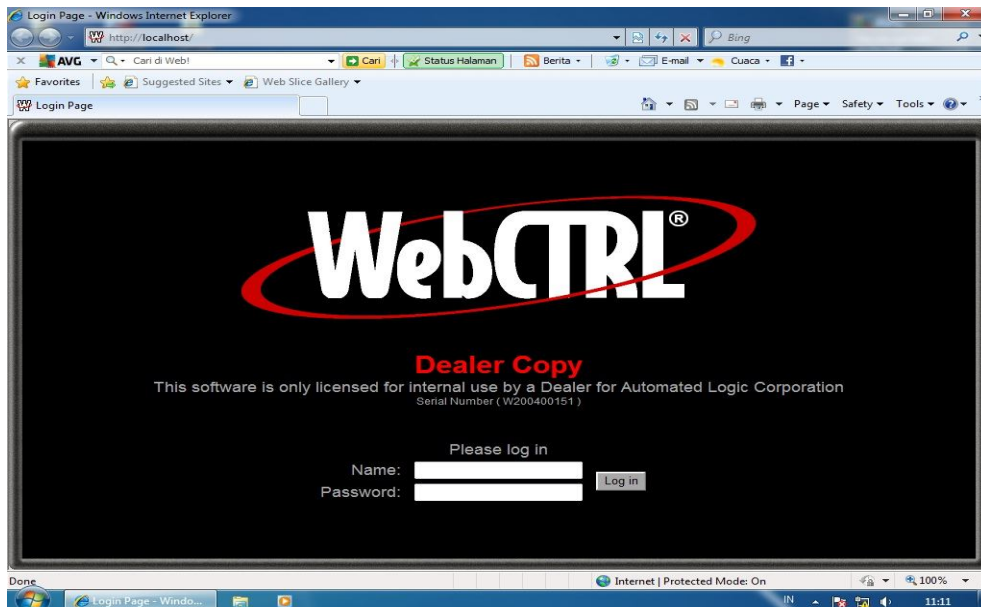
Login Page - Windows Internet Explorer

http://localhost/

Bing

AVG Cari di Web! Cari Status Halaman Berita E-mail Cuaca

Favorites Suggested Sites Web Slice Gallery

Login Page

Page Safety Tools

WebCTRL®

Dealer Copy

This software is only licensed for internal use by a Dealer for Automated Logic Corporation

Serial Number ( W200400151 )

Please log in

Name:

Password:

Log in

Done

Internet | Protected Mode: On

100%

Login Page - Windo...

IN

11:11